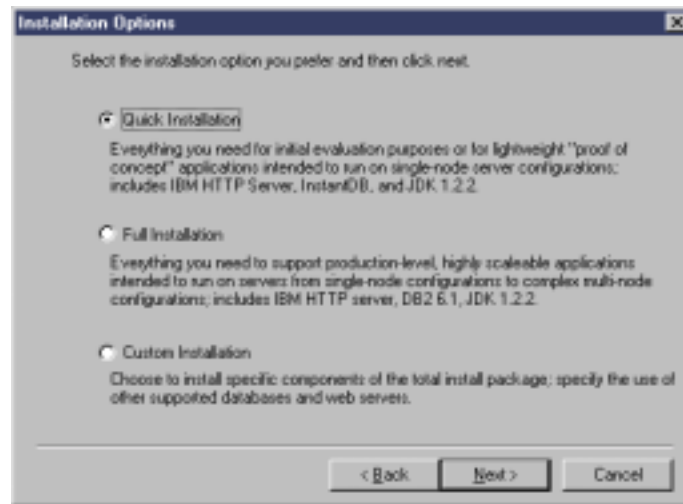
Installation Options

Select the installation option you prefer and then click next.

Quick Installation

Everything you need for initial evaluation purposes or for lightweight "proof of concept" applications intended to run on single-node server configurations; includes IBM HTTP Server, InstantDB, and JDK 1.2.2.

Full Installation

Everything you need to support production-level, highly scaleable applications intended to run on servers from single-node configurations to complex multi-node configurations; includes IBM HTTP server, DB2 6.1, JDK 1.2.2.

Custom Installation

Choose to install specific components of the total install package; specify the use of other supported databases and web servers.

< Back

Next >

Cancel